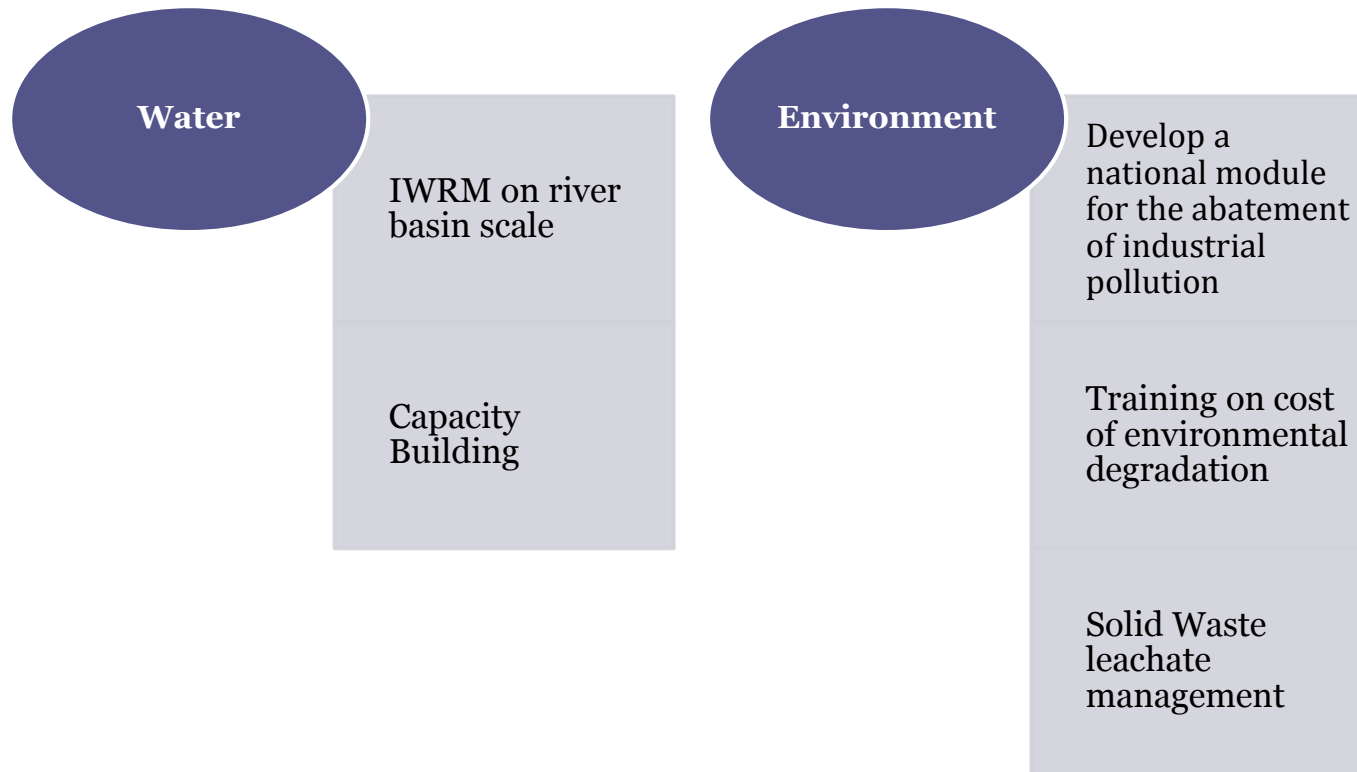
Water

IWRM on river basin scale

Capacity Building

Environment

Develop a national module for the abatement of industrial pollution

Training on cost of environmental degradation

Solid Waste leachate management